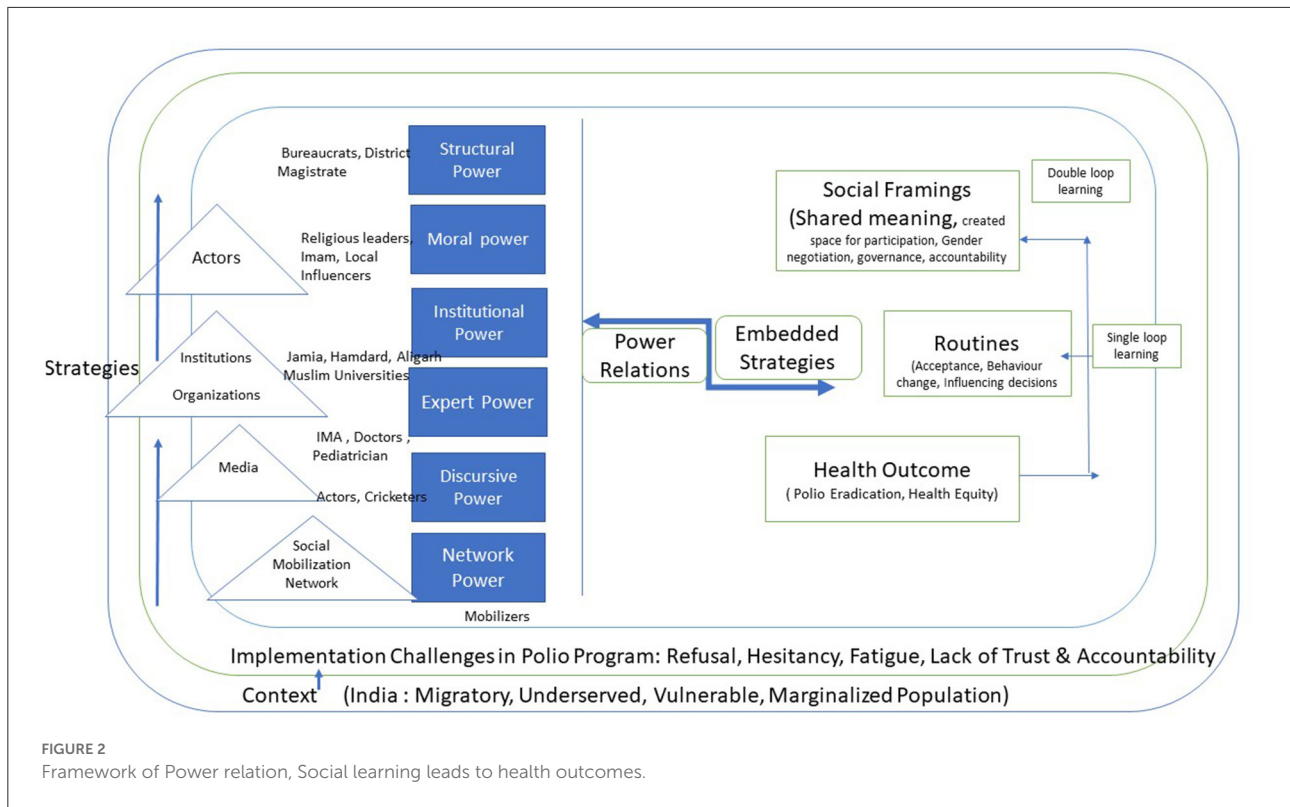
Bureaucrats, District Magistrate

Structural Power

Religious leaders, Imam, Local Influencers

Moral power

Actors

Institutional Power

Institutions

Organizations

Jamia, Hamdard, Aligarh Muslim Universities

Strategies

Expert Power

IMA , Doctors , Pediatrician

Media

Actors, Cricketers

Discursive Power

Social Mobilization Network

Network Power

Mobilizers

Power Relations

Embedded Strategies

Social Framings (Shared meaning, created space for participation, Gender negotiation, governance, accountability

Double loop learning

Routines (Acceptance, Behaviour change, Influencing decisions

Single loop learning

Health Outcome ( Polio Eradication, Health Equity)

Implementation Challenges in Polio Program: Refusal, Hesitancy, Fatigue, Lack of Trust & Accountability

Context (India : Migratory, Underserved, Vulnerable, Marginalized Population)

FIGURE 2
Framework of Power relation, Social learning leads to health outcomes.